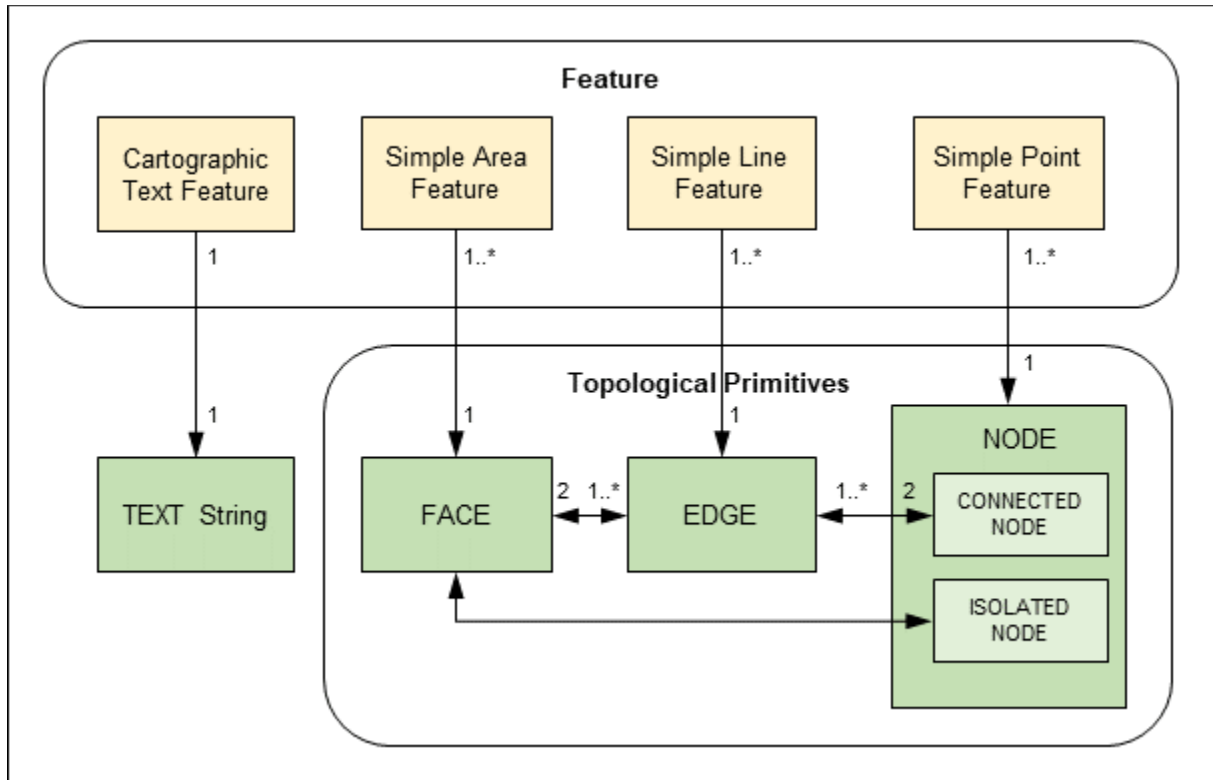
Feature

Cartographic Text Feature

Simple Area Feature

Simple Line Feature

Simple Point Feature

1

1..*

1..*

1..*

1

Topological Primitives

1

1

1

TEXT String

FACE

2

1..*

EDGE

1..*

2

NODE

CONNECTED NODE

ISOLATED NODE